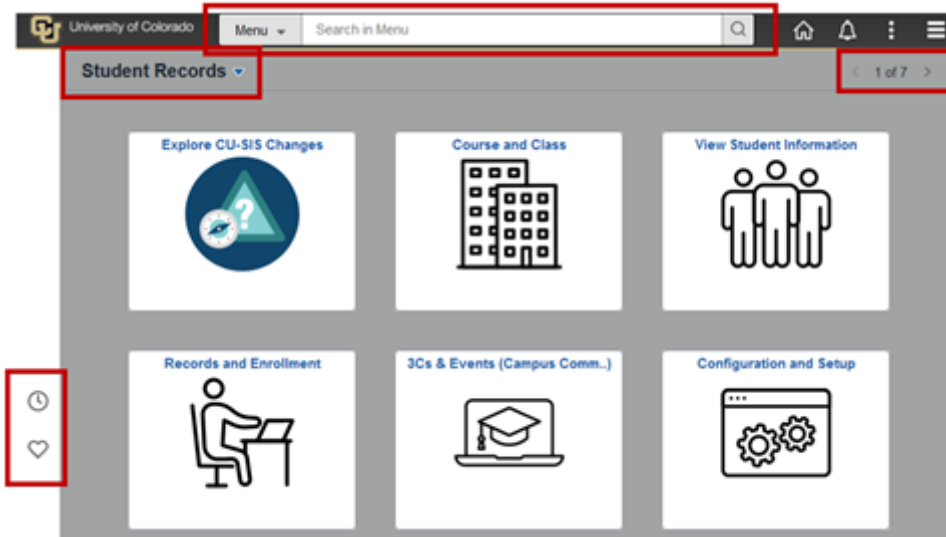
University of Colorado

Menu

Search in Menu

Student Records

1 of 7

Explore CU-SIS Changes

Course and Class

View Student Information

Records and Enrollment

3Cs & Events (Campus Comm..)

Configuration and Setup